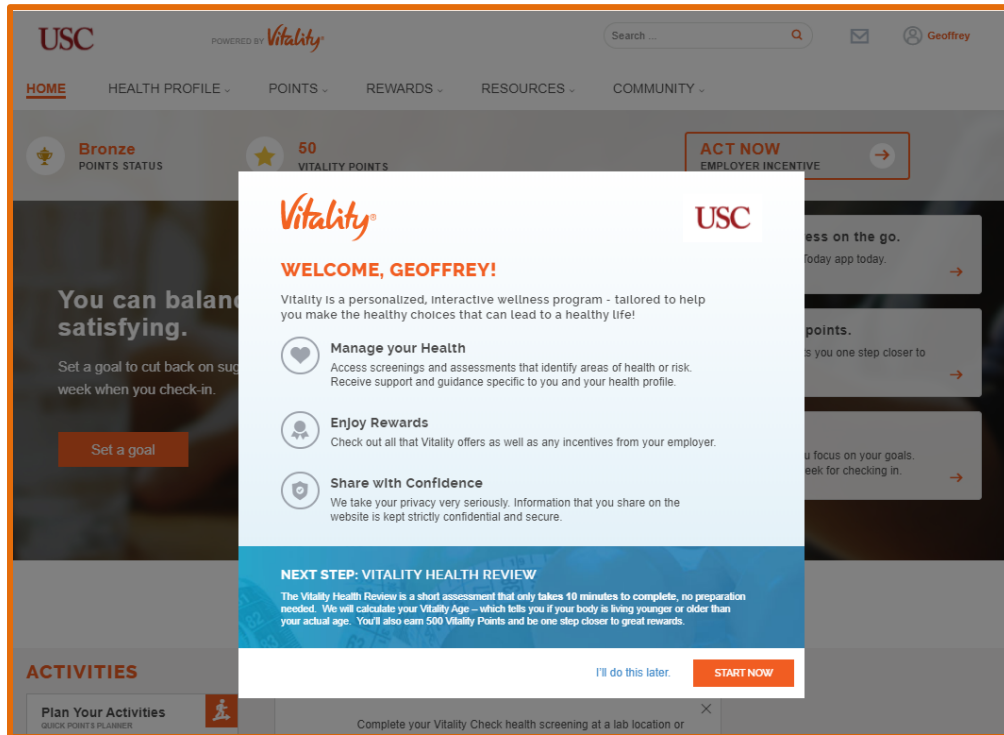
USC

POWERED BY Vitality

Search ...

Geoffrey

HOME HEALTH PROFILE POINTS REWARDS RESOURCES COMMUNITY

Bronze
POINTS STATUS

50
VITALITY POINTS

ACT NOW
EMPLOYER INCENTIVE

You can balan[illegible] satisfying.

Set a goal to cut back on sug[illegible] week when you check-in.

Set a goal

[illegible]ess on the go.
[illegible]oday app today.

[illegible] points.
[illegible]s you one step closer to

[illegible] focus on your goals.
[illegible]eek for checking in.

ACTIVITIES

Plan Your Activities
QUICK POINTS PLANNER

Complete your Vitality Check health screening at a lab location or

Vitality

USC

WELCOME, GEOFFREY!

Vitality is a personalized, interactive wellness program - tailored to help you make the healthy choices that can lead to a healthy life!

Manage your Health
Access screenings and assessments that identify areas of health or risk. Receive support and guidance specific to you and your health profile.

Enjoy Rewards
Check out all that Vitality offers as well as any incentives from your employer.

Share with Confidence
We take your privacy very seriously. Information that you share on the website is kept strictly confidential and secure.

NEXT STEP: VITALITY HEALTH REVIEW
The Vitality Health Review is a short assessment that only takes 10 minutes to complete, no preparation needed. We will calculate your Vitality Age – which tells you if your body is living younger or older than your actual age. You'll also earn 500 Vitality Points and be one step closer to great rewards.

I'll do this later.

START NOW